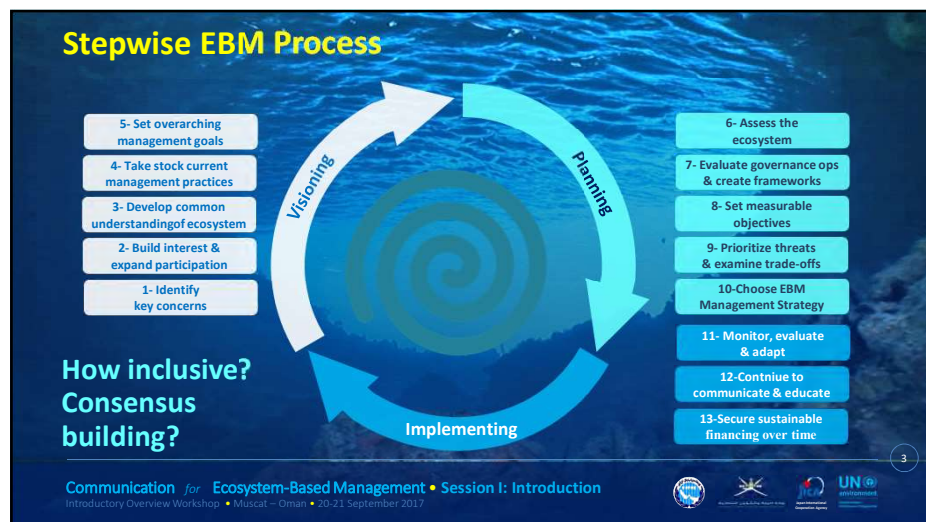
Stepwise EBM Process

5- Set overarching management goals

4- Take stock current management practices

3- Develop common understandingof ecosystem

2- Build interest & expand participation

1- Identify key concerns

Visioning

Planning

Implementing

6- Assess the ecosystem

7- Evaluate governance ops & create frameworks

8- Set measurable objectives

9- Prioritize threats & examine trade-offs

10-Choose EBM Management Strategy

11- Monitor, evaluate & adapt

12-Contniue to communicate & educate

13-Secure sustainable financing over time

How inclusive? Consensus building?

3

Communication for Ecosystem-Based Management • Session I: Introduction
Introductory Overview Workshop • Muscat – Oman • 20-21 September 2017

JICA

UN environment